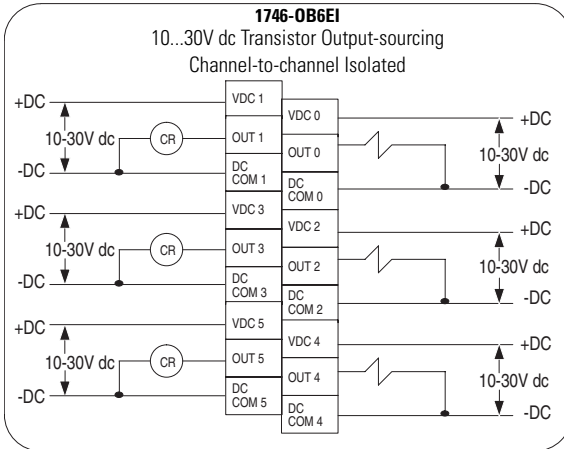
1746-OB6EI
10...30V dc Transistor Output-sourcing
Channel-to-channel Isolated

+DC
10-30V dc
-DC
CR
VDC 1
OUT 1
DC COM 1
VDC 0
OUT 0
DC COM 0
+DC
10-30V dc
-DC

+DC
10-30V dc
-DC
CR
VDC 3
OUT 3
DC COM 3
VDC 2
OUT 2
DC COM 2
+DC
10-30V dc
-DC

+DC
10-30V dc
-DC
CR
VDC 5
OUT 5
DC COM 5
VDC 4
OUT 4
DC COM 4
+DC
10-30V dc
-DC